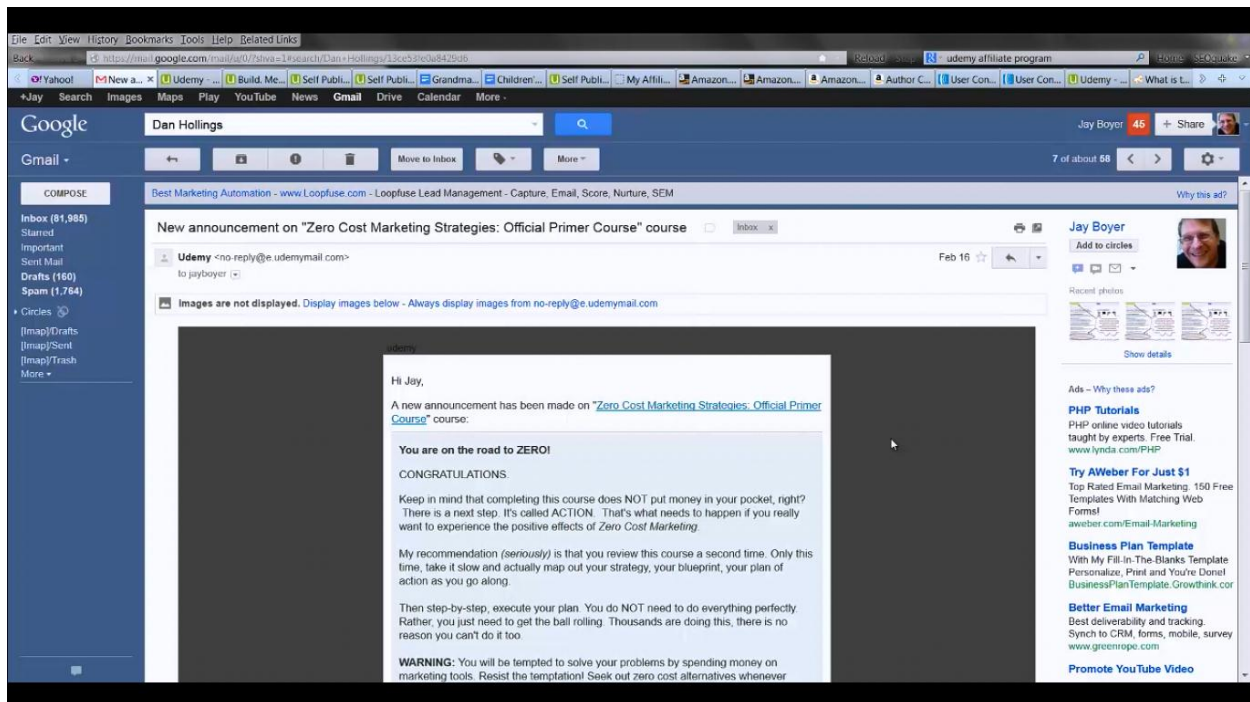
File Edit View History Bookmarks Tools Help Related Links

Back https://mail.google.com/mail/u/0/?shva=1#search/Dan+Hollings/13ce53fe0a8429d6 Reload Stop udemy affiliate program Home SEOquake

Y! Yahoo! New a... Udemy - ... Build. Me... Self Publi... Self Publi... Grandma... Children'... Self Publi... My Affili... Amazon... Amazon... Amazon... Author C... User Con... User Con... Udemy - ... What is t...

+Jay Search Images Maps Play YouTube News Gmail Drive Calendar More -

Google Dan Hollings Jay Boyer 45 + Share

Gmail - Move to Inbox More 7 of about 58

COMPOSE

Best Marketing Automation - www.Loopfuse.com - Loopfuse Lead Management - Capture, Email, Score, Nurture, SEM Why this ad?

Inbox (81,985)
Starred
Important
Sent Mail
Drafts (160)
Spam (1,764)
Circles
[Imap]/Drafts
[Imap]/Sent
[Imap]/Trash
More

New announcement on "Zero Cost Marketing Strategies: Official Primer Course" course Inbox x

Udemy <no-reply@e.udemymail.com>
to jayboyer

Feb 16

Images are not displayed. Display images below - Always display images from no-reply@e.udemymail.com

udemy

Hi Jay,

A new announcement has been made on "Zero Cost Marketing Strategies: Official Primer Course" course:

You are on the road to ZERO!

CONGRATULATIONS.

Keep in mind that completing this course does NOT put money in your pocket, right? There is a next step. It's called ACTION. That's what needs to happen if you really want to experience the positive effects of Zero Cost Marketing.

My recommendation (seriously) is that you review this course a second time. Only this time, take it slow and actually map out your strategy, your blueprint, your plan of action as you go along.

Then step-by-step, execute your plan. You do NOT need to do everything perfectly. Rather, you just need to get the ball rolling. Thousands are doing this, there is no reason you can't do it too.

WARNING: You will be tempted to solve your problems by spending money on marketing tools. Resist the temptation! Seek out zero cost alternatives whenever

Jay Boyer
Add to circles

Recent photos

Show details

Ads – Why these ads?

PHP Tutorials
PHP online video tutorials taught by experts. Free Trial.
www.lynda.com/PHP

Try AWeber For Just $1
Top Rated Email Marketing. 150 Free Templates With Matching Web Forms!
aweber.com/Email-Marketing

Business Plan Template
With My Fill-In-The-Blanks Template Personalize, Print and You're Done!
BusinessPlanTemplate.Growthink.cor

Better Email Marketing
Best deliverability and tracking. Synch to CRM, forms, mobile, survey
www.greenrope.com

Promote YouTube Video